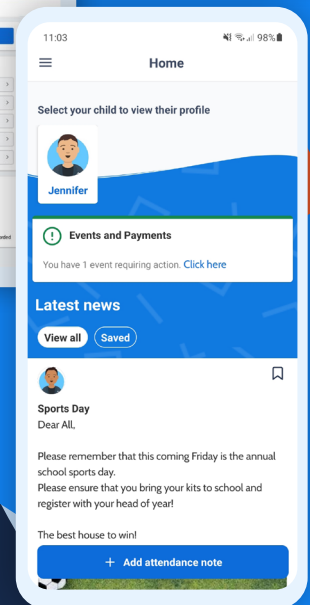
11:03
98%

Home

Select your child to view their profile

Jennifer

Events and Payments

You have 1 event requiring action. Click here

Latest news

View all

Saved

Sports Day

Dear All,

Please remember that this coming Friday is the annual school sports day.

Please ensure that you bring your kits to school and register with your head of year!

The best house to win!

+ Add attendance note